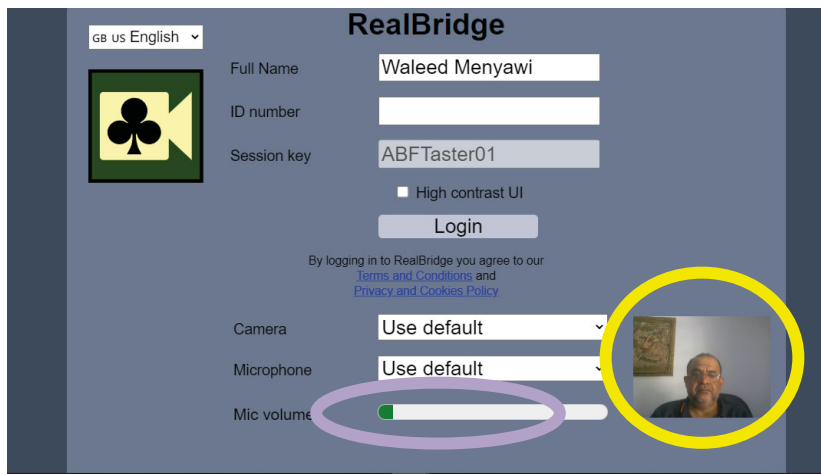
GB US English

RealBridge

Full Name Waleed Menyawi

ID number

Session key ABFTaster01

High contrast UI

Login

By logging in to RealBridge you agree to our Terms and Conditions and Privacy and Cookies Policy

Camera Use default

Microphone Use default

Mic volume